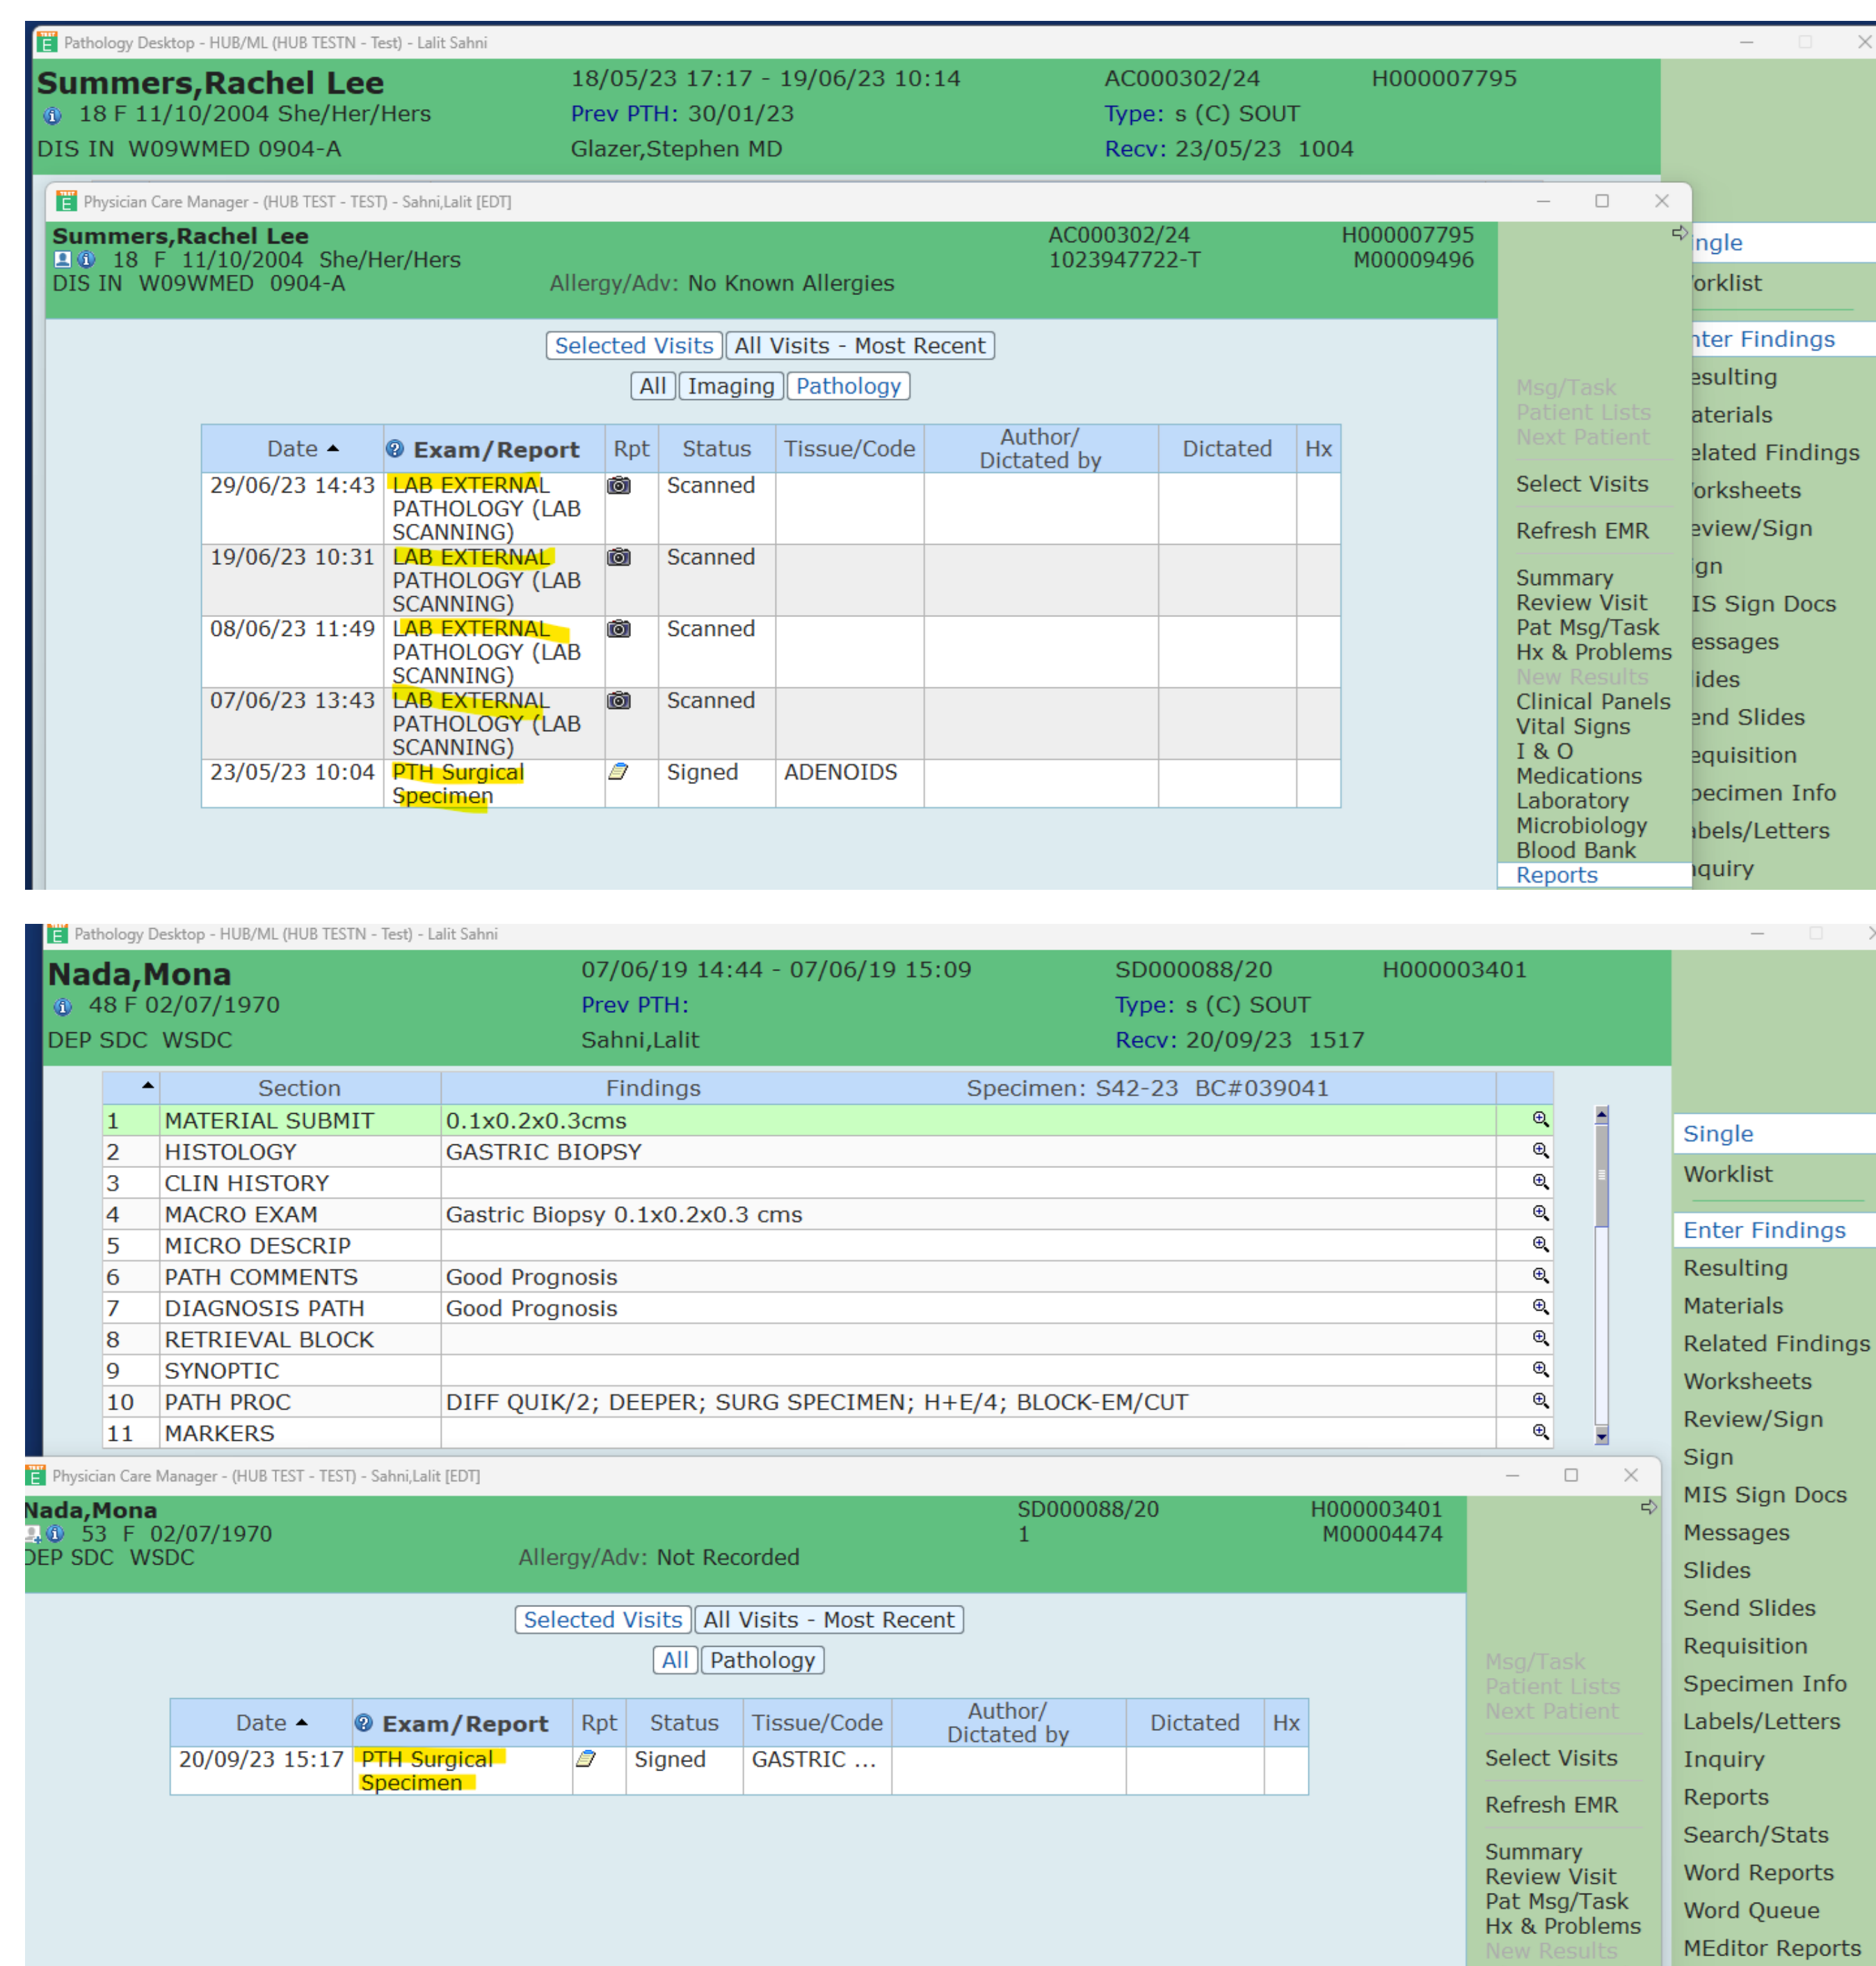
Pathology Desktop - HUB/ML (HUB TESTN - Test) - Lalit Sahni

Summers,Rachel Lee
18 F 11/10/2004 She/Her/Hers
DIS IN W09WMED 0904-A

18/05/23 17:17 - 19/06/23 10:14
Prev PTH: 30/01/23
Glazer,Stephen MD

AC000302/24
Type: s (C) SOUT
Recv: 23/05/23 1004

H000007795

Physician Care Manager - (HUB TEST - TEST) - Sahni,Lalit [EDT]

Summers,Rachel Lee
18 F 11/10/2004 She/Her/Hers
DIS IN W09WMED 0904-A
Allergy/Adv: No Known Allergies

AC000302/24
1023947722-T

H000007795
M00009496

Selected Visits | All Visits - Most Recent

All | Imaging | Pathology

| Date | Exam/Report | Rpt | Status | Tissue/Code | Author/ Dictated by | Dictated | Hx |
|---|---|---|---|---|---|---|---|
| 29/06/23 14:43 | LAB EXTERNAL PATHOLOGY (LAB SCANNING) | | Scanned | | | | |
| 19/06/23 10:31 | LAB EXTERNAL PATHOLOGY (LAB SCANNING) | | Scanned | | | | |
| 08/06/23 11:49 | LAB EXTERNAL PATHOLOGY (LAB SCANNING) | | Scanned | | | | |
| 07/06/23 13:43 | LAB EXTERNAL PATHOLOGY (LAB SCANNING) | | Scanned | | | | |
| 23/05/23 10:04 | PTH Surgical Specimen | | Signed | ADENOIDS | | | |

Msg/Task
Patient Lists
Next Patient
Select Visits
Refresh EMR
Summary
Review Visit
Pat Msg/Task
Hx & Problems
New Results
Clinical Panels
Vital Signs
I & O
Medications
Laboratory
Microbiology
Blood Bank
Reports

ngle
orklist
nter Findings
esulting
aterials
elated Findings
orksheets
eview/Sign
gn
IS Sign Docs
essages
ides
end Slides
equisition
pecimen Info
bels/Letters
quiry

Pathology Desktop - HUB/ML (HUB TESTN - Test) - Lalit Sahni

Nada,Mona
48 F 02/07/1970
DEP SDC WSDC

07/06/19 14:44 - 07/06/19 15:09
Prev PTH:
Sahni,Lalit

SD000088/20
Type: s (C) SOUT
Recv: 20/09/23 1517

H000003401

| | Section | Findings | Specimen: S42-23 BC#039041 |
|---|---|---|---|
| 1 | MATERIAL SUBMIT | 0.1x0.2x0.3cms | |
| 2 | HISTOLOGY | GASTRIC BIOPSY | |
| 3 | CLIN HISTORY | | |
| 4 | MACRO EXAM | Gastric Biopsy 0.1x0.2x0.3 cms | |
| 5 | MICRO DESCRIP | | |
| 6 | PATH COMMENTS | Good Prognosis | |
| 7 | DIAGNOSIS PATH | Good Prognosis | |
| 8 | RETRIEVAL BLOCK | | |
| 9 | SYNOPTIC | | |
| 10 | PATH PROC | DIFF QUIK/2; DEEPER; SURG SPECIMEN; H+E/4; BLOCK-EM/CUT | |
| 11 | MARKERS | | |

Single
Worklist
Enter Findings
Resulting
Materials
Related Findings
Worksheets
Review/Sign
Sign
MIS Sign Docs
Messages
Slides
Send Slides
Requisition
Specimen Info
Labels/Letters
Inquiry
Reports
Search/Stats
Word Reports
Word Queue
MEditor Reports

Physician Care Manager - (HUB TEST - TEST) - Sahni,Lalit [EDT]

Nada,Mona
53 F 02/07/1970
DEP SDC WSDC
Allergy/Adv: Not Recorded

SD000088/20
1

H000003401
M00004474

Selected Visits | All Visits - Most Recent

All | Pathology

| Date | Exam/Report | Rpt | Status | Tissue/Code | Author/ Dictated by | Dictated | Hx |
|---|---|---|---|---|---|---|---|
| 20/09/23 15:17 | PTH Surgical Specimen | | Signed | GASTRIC ... | | | |

Msg/Task
Patient Lists
Next Patient
Select Visits
Refresh EMR
Summary
Review Visit
Pat Msg/Task
Hx & Problems
New Results